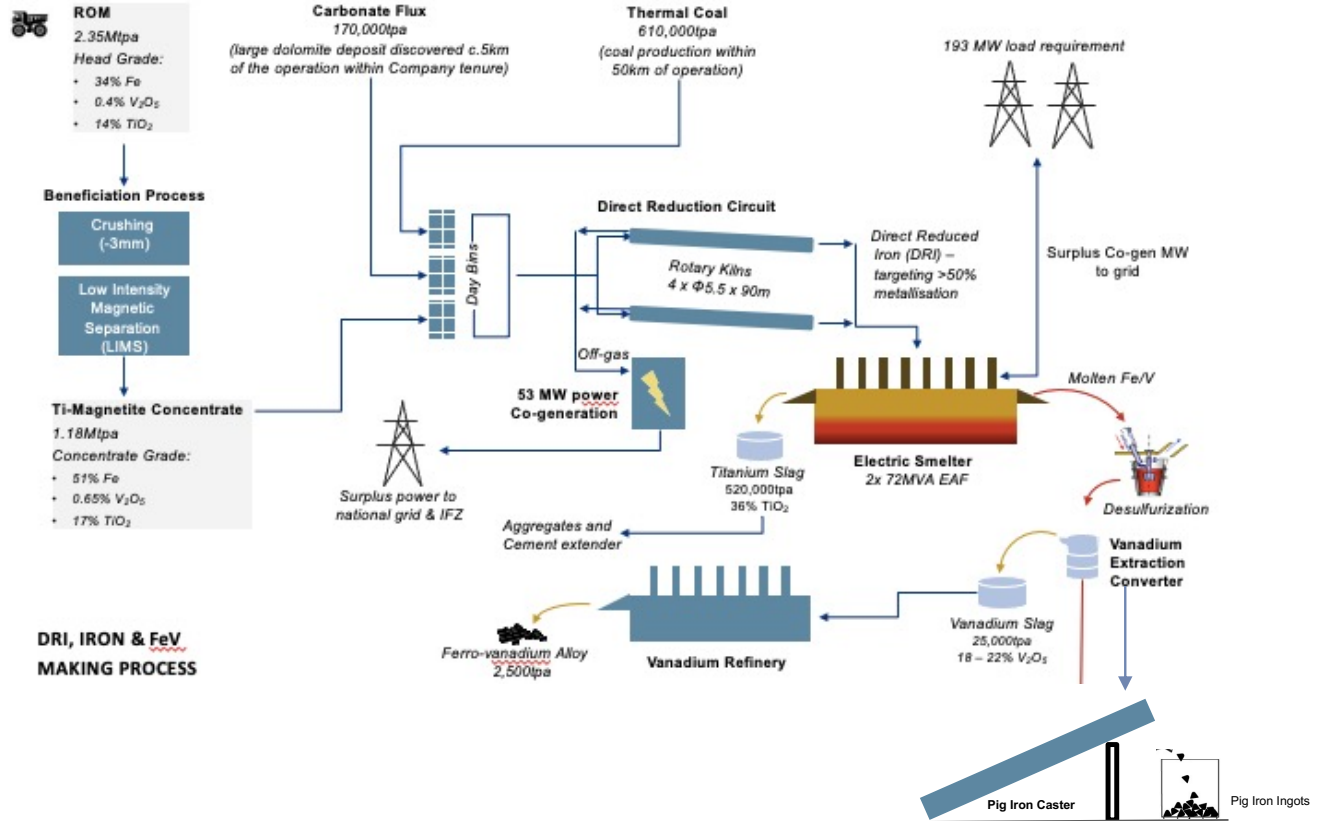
ROM
2.35Mtpa
Head Grade:
• 34% Fe
• 0.4% $V_2O_5$
• 14% $TiO_2$

Beneficiation Process
Crushing (-3mm)
Low Intensity Magnetic Separation (LIMS)

Ti-Magnetite Concentrate
1.18Mtpa
Concentrate Grade:
• 51% Fe
• 0.65% $V_2O_5$
• 17% $TiO_2$

Carbonate Flux
170,000tpa
(large dolomite deposit discovered c.5km of the operation within Company tenure)

Thermal Coal
610,000tpa
(coal production within 50km of operation)

193 MW load requirement

Day Bins

Direct Reduction Circuit

Rotary Kilns
4 x Φ5.5 x 90m

Direct Reduced Iron (DRI) – targeting >50% metallisation

Surplus Co-gen MW to grid

Off-gas

53 MW power Co-generation

Surplus power to national grid & IFZ

Molten Fe/V

Titanium Slag
520,000tpa
36% $TiO_2$

Electric Smelter
2x 72MVA EAF

Desulfurization

Aggregates and Cement extender

Vanadium Extraction Converter

Vanadium Slag
25,000tpa
18 – 22% $V_2O_5$

Vanadium Refinery

Ferro-vanadium Alloy
2,500tpa

DRI, IRON & FeV MAKING PROCESS

Pig Iron Caster

Pig Iron Ingots